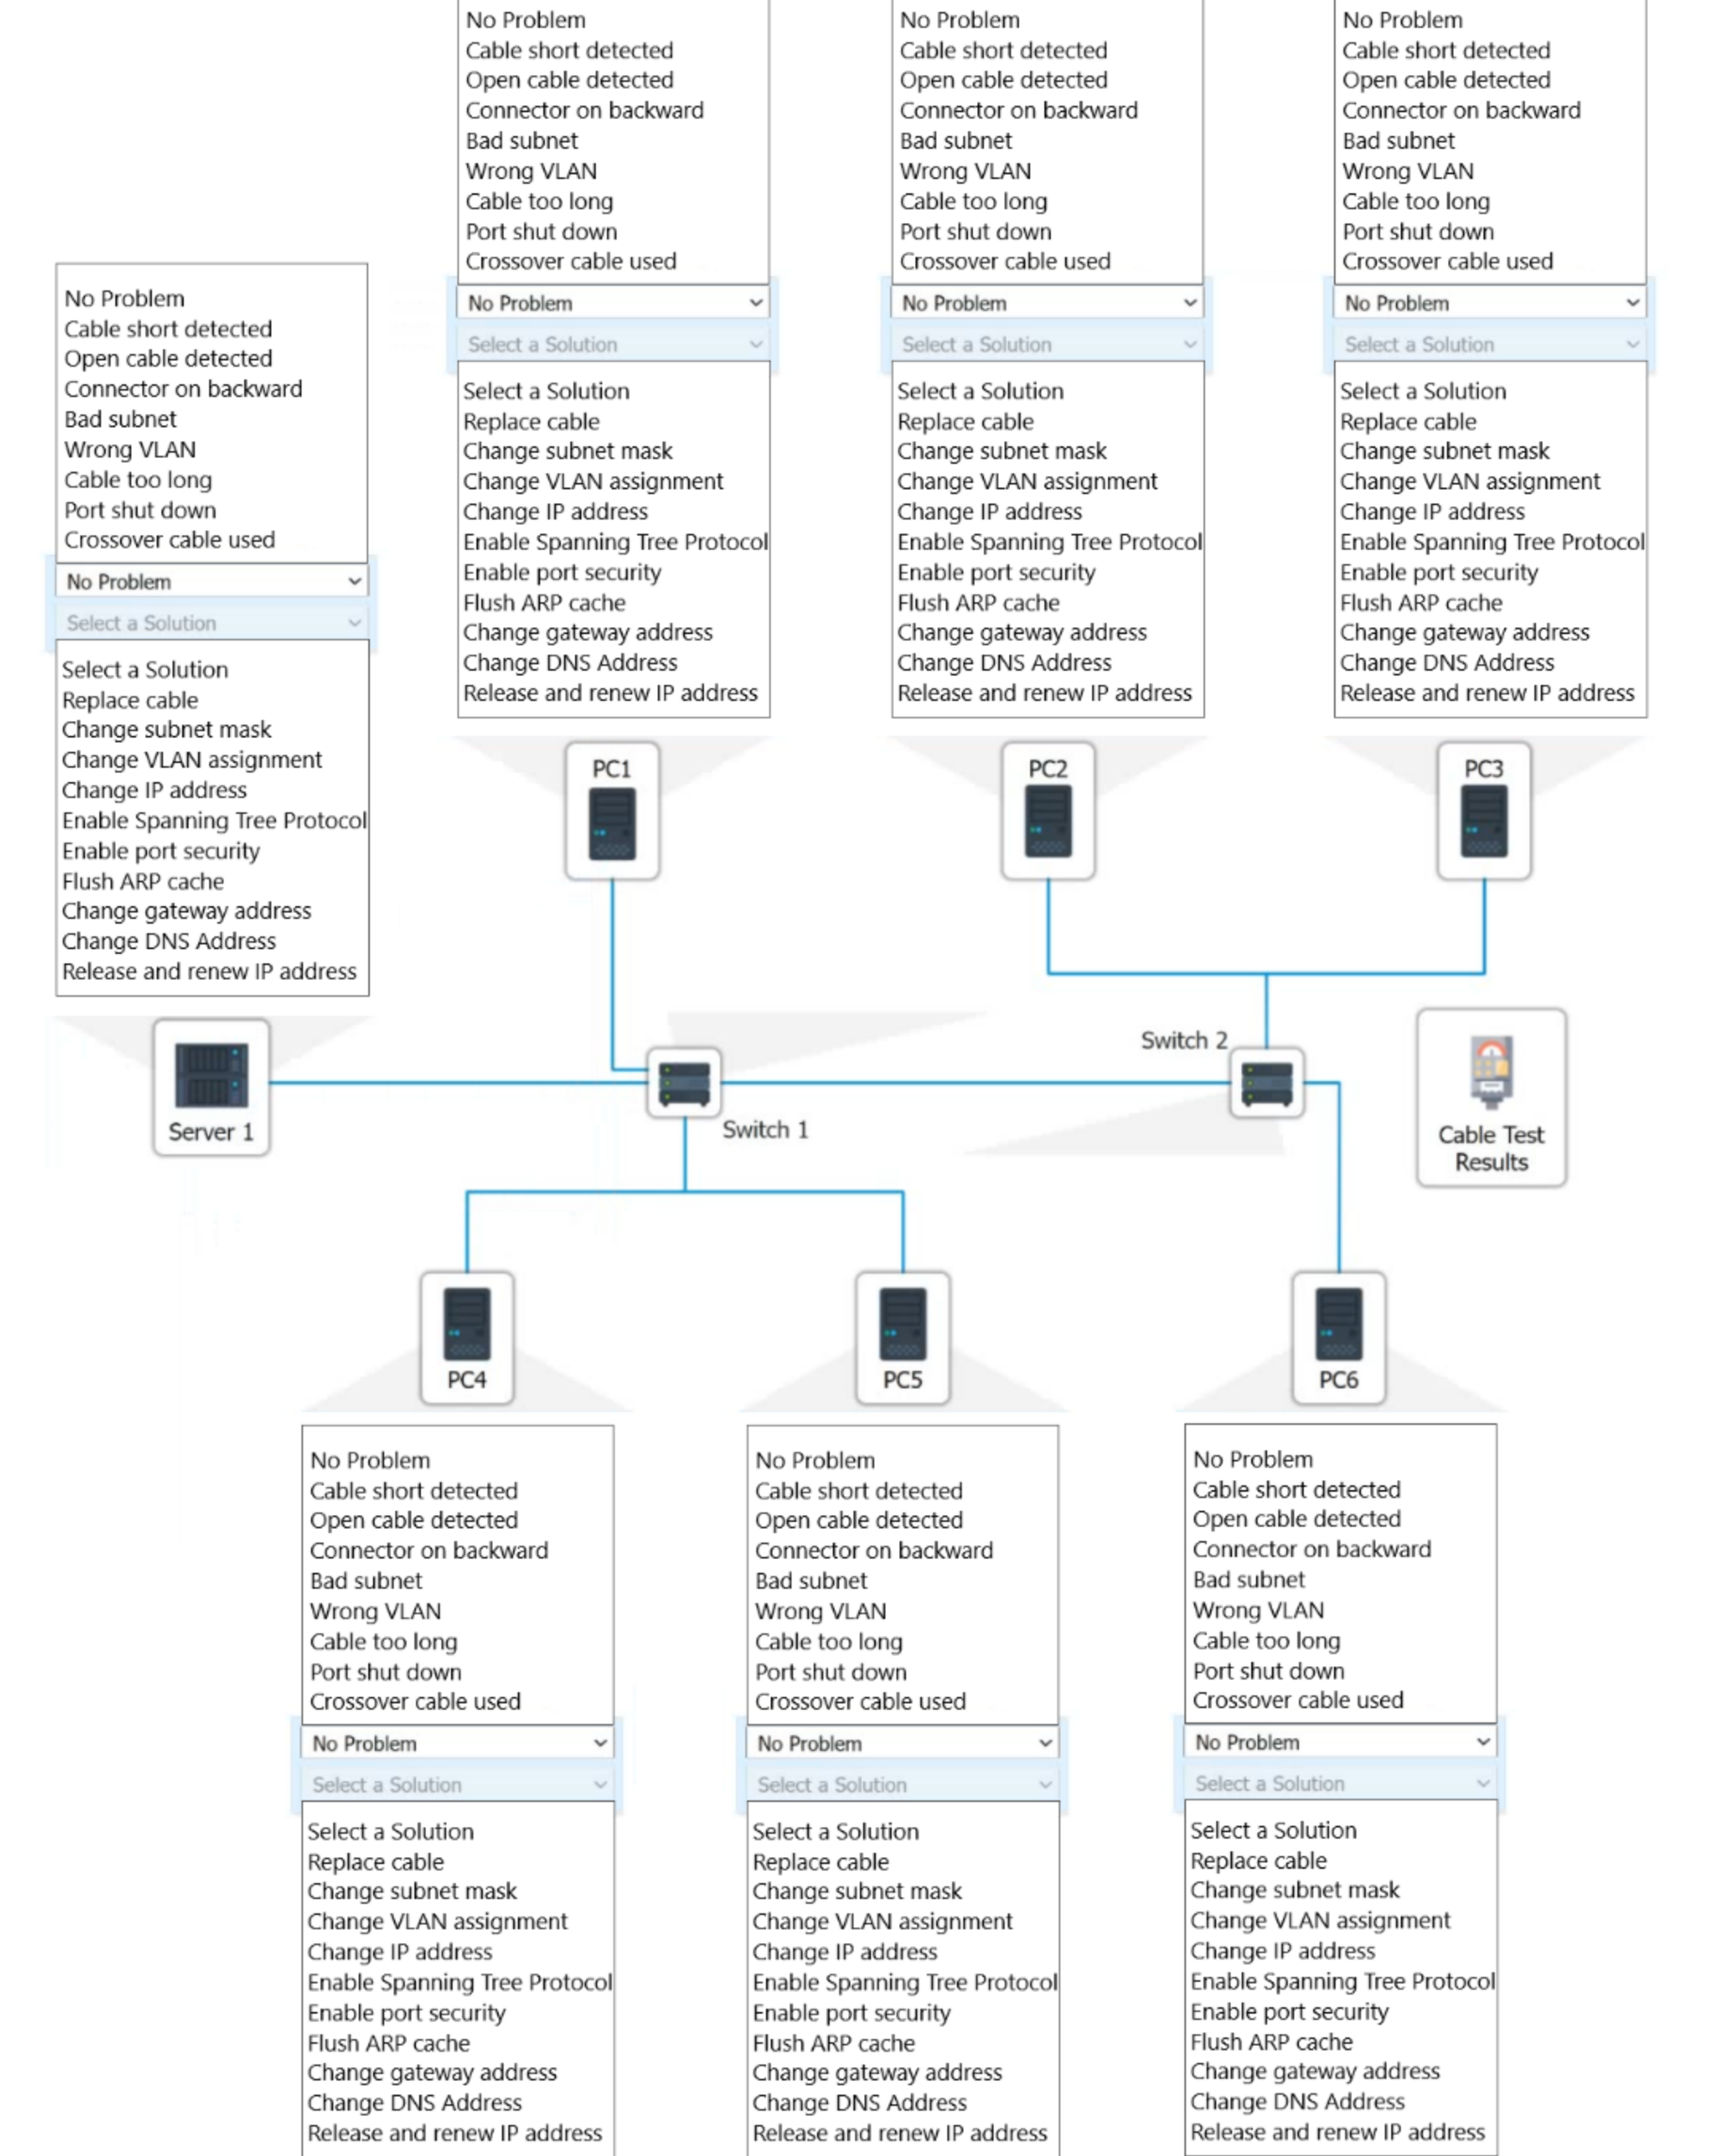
No Problem
Cable short detected
Open cable detected
Connector on backward
Bad subnet
Wrong VLAN
Cable too long
Port shut down
Crossover cable used

No Problem

Select a Solution

Select a Solution
Replace cable
Change subnet mask
Change VLAN assignment
Change IP address
Enable Spanning Tree Protocol
Enable port security
Flush ARP cache
Change gateway address
Change DNS Address
Release and renew IP address

No Problem
Cable short detected
Open cable detected
Connector on backward
Bad subnet
Wrong VLAN
Cable too long
Port shut down
Crossover cable used

No Problem

Select a Solution

Select a Solution
Replace cable
Change subnet mask
Change VLAN assignment
Change IP address
Enable Spanning Tree Protocol
Enable port security
Flush ARP cache
Change gateway address
Change DNS Address
Release and renew IP address

No Problem
Cable short detected
Open cable detected
Connector on backward
Bad subnet
Wrong VLAN
Cable too long
Port shut down
Crossover cable used

No Problem

Select a Solution

Select a Solution
Replace cable
Change subnet mask
Change VLAN assignment
Change IP address
Enable Spanning Tree Protocol
Enable port security
Flush ARP cache
Change gateway address
Change DNS Address
Release and renew IP address

No Problem
Cable short detected
Open cable detected
Connector on backward
Bad subnet
Wrong VLAN
Cable too long
Port shut down
Crossover cable used

No Problem

Select a Solution

Select a Solution
Replace cable
Change subnet mask
Change VLAN assignment
Change IP address
Enable Spanning Tree Protocol
Enable port security
Flush ARP cache
Change gateway address
Change DNS Address
Release and renew IP address

PC1

PC2

PC3

Server 1

Switch 1

Switch 2

Cable Test Results

PC4

PC5

PC6

No Problem
Cable short detected
Open cable detected
Connector on backward
Bad subnet
Wrong VLAN
Cable too long
Port shut down
Crossover cable used

No Problem

Select a Solution

Select a Solution
Replace cable
Change subnet mask
Change VLAN assignment
Change IP address
Enable Spanning Tree Protocol
Enable port security
Flush ARP cache
Change gateway address
Change DNS Address
Release and renew IP address

No Problem
Cable short detected
Open cable detected
Connector on backward
Bad subnet
Wrong VLAN
Cable too long
Port shut down
Crossover cable used

No Problem

Select a Solution

Select a Solution
Replace cable
Change subnet mask
Change VLAN assignment
Change IP address
Enable Spanning Tree Protocol
Enable port security
Flush ARP cache
Change gateway address
Change DNS Address
Release and renew IP address

No Problem
Cable short detected
Open cable detected
Connector on backward
Bad subnet
Wrong VLAN
Cable too long
Port shut down
Crossover cable used

No Problem

Select a Solution

Select a Solution
Replace cable
Change subnet mask
Change VLAN assignment
Change IP address
Enable Spanning Tree Protocol
Enable port security
Flush ARP cache
Change gateway address
Change DNS Address
Release and renew IP address